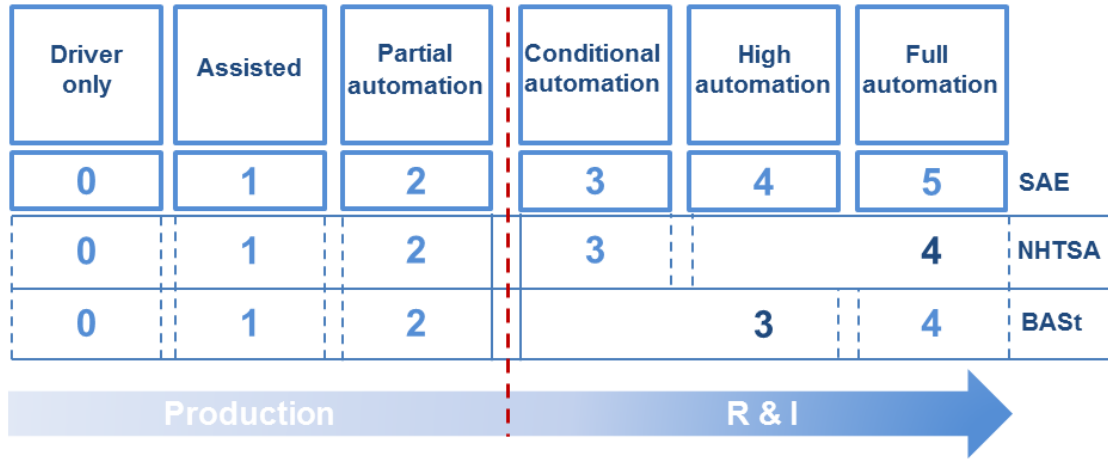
| Driver only | Assisted | Partial automation | Conditional automation | High automation | Full automation | |
|---|---|---|---|---|---|---|
| 0 | 1 | 2 | 3 | 4 | 5 | SAE |
| 0 | 1 | 2 | 3 | | 4 | NHTSA |
| 0 | 1 | 2 | | 3 | 4 | BASt |

Production

R & I